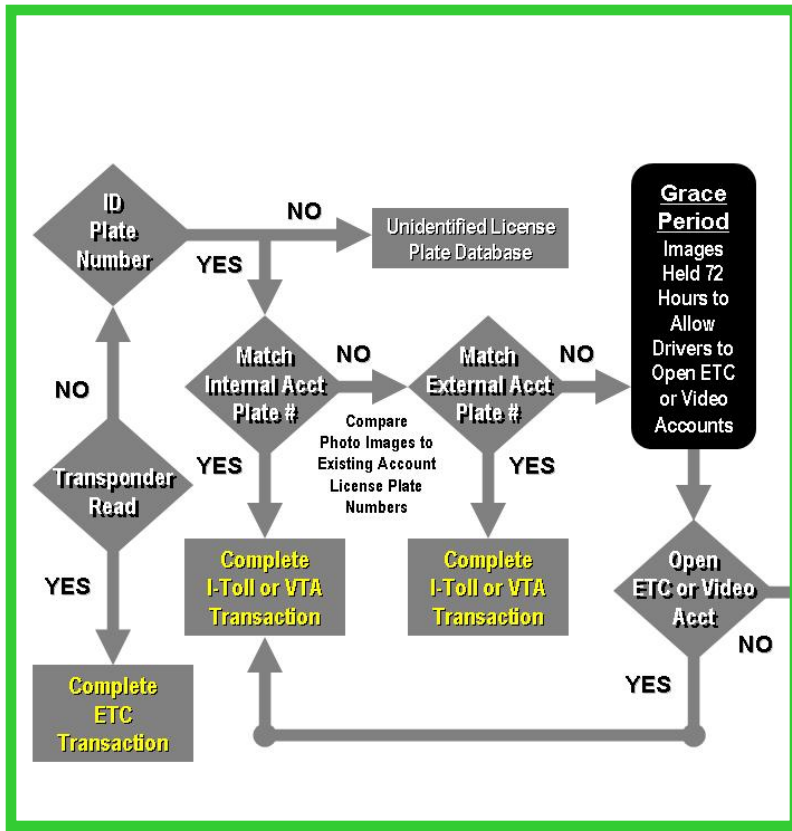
ID Plate Number

NO

Unidentified License Plate Database

YES

Grace Period
Images Held 72 Hours to Allow Drivers to Open ETC or Video Accounts

Match Internal Acct Plate #

NO

Match External Acct Plate #

NO

Compare Photo Images to Existing Account License Plate Numbers

NO

Transponder Read

YES

YES

Complete I-Toll or VTA Transaction

Complete I-Toll or VTA Transaction

Open ETC or Video Acct

NO

YES

YES

Complete ETC Transaction